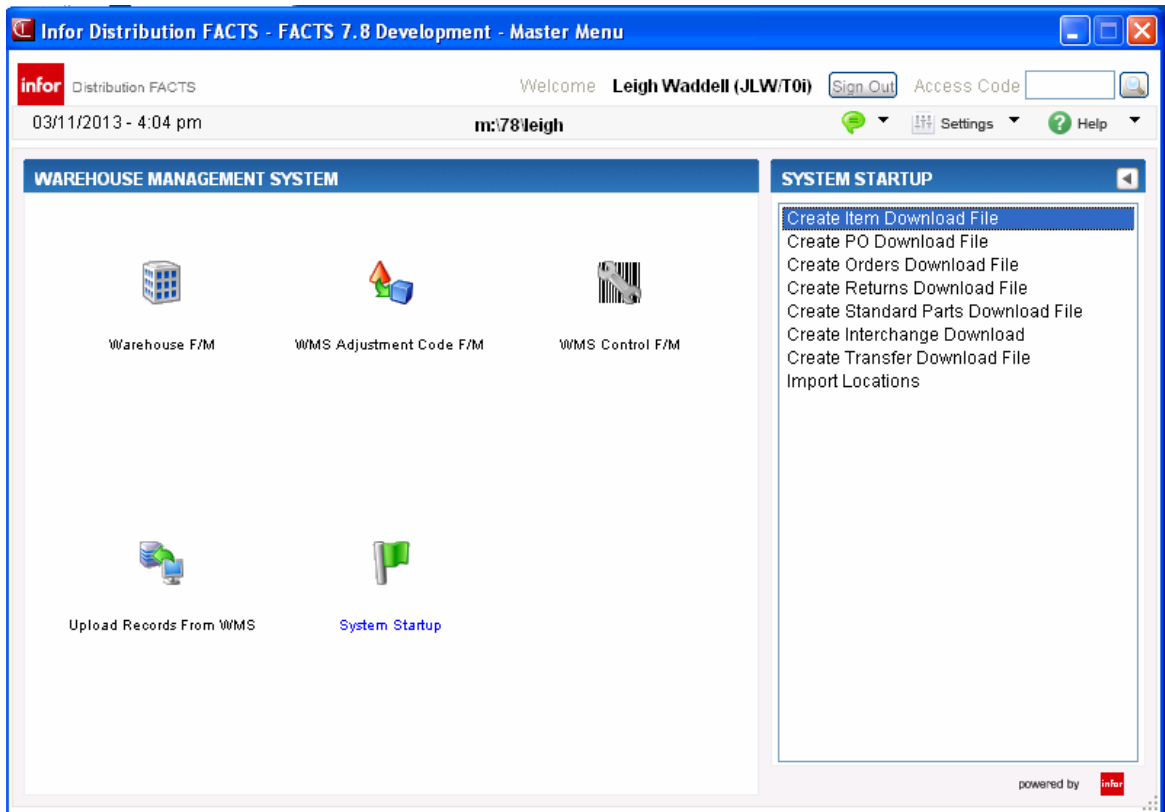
Infor Distribution FACTS - FACTS 7.8 Development - Master Menu

infor Distribution FACTS

Welcome Leigh Waddell (JLW/T0i) Sign Out Access Code

03/11/2013 - 4:04 pm

m:\78\leigh

Settings Help

WAREHOUSE MANAGEMENT SYSTEM

Warehouse F/M

WMS Adjustment Code F/M

WMS Control F/M

Upload Records From WMS

System Startup

SYSTEM STARTUP

Create Item Download File
Create PO Download File
Create Orders Download File
Create Returns Download File
Create Standard Parts Download File
Create Interchange Download
Create Transfer Download File
Import Locations

powered by infor